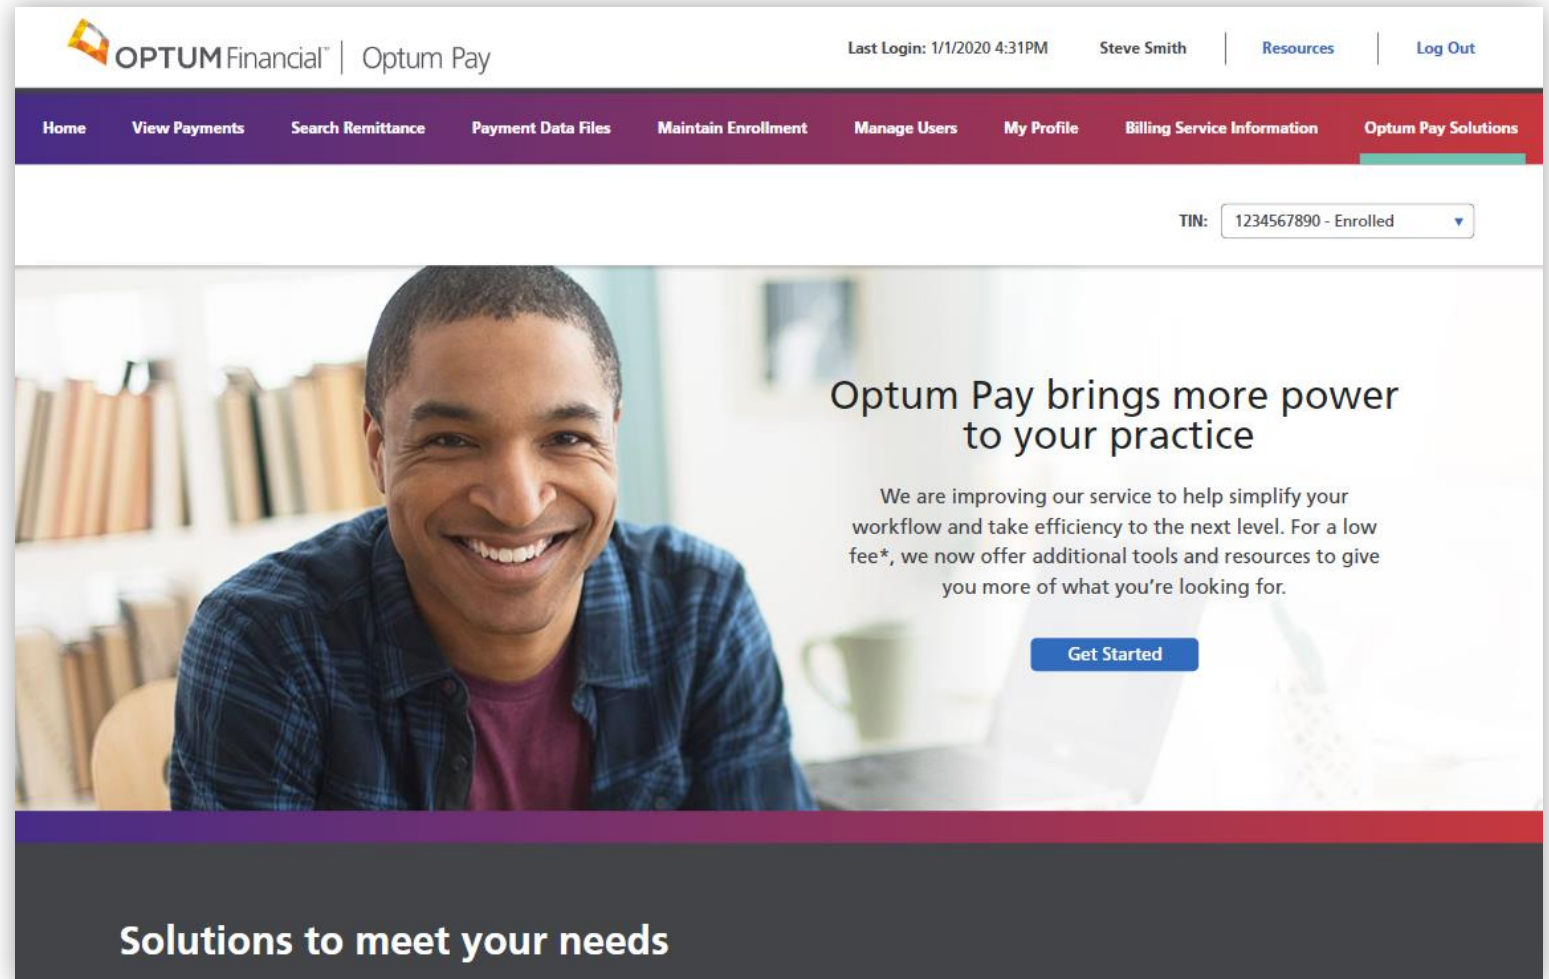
OPTUM Financial™ | Optum Pay

Last Login: 1/1/2020 4:31PM Steve Smith | Resources | Log Out

Home View Payments Search Remittance Payment Data Files Maintain Enrollment Manage Users My Profile Billing Service Information Optum Pay Solutions

TIN: 1234567890 - Enrolled

Optum Pay brings more power to your practice

We are improving our service to help simplify your workflow and take efficiency to the next level. For a low fee*, we now offer additional tools and resources to give you more of what you're looking for.

Get Started

Solutions to meet your needs